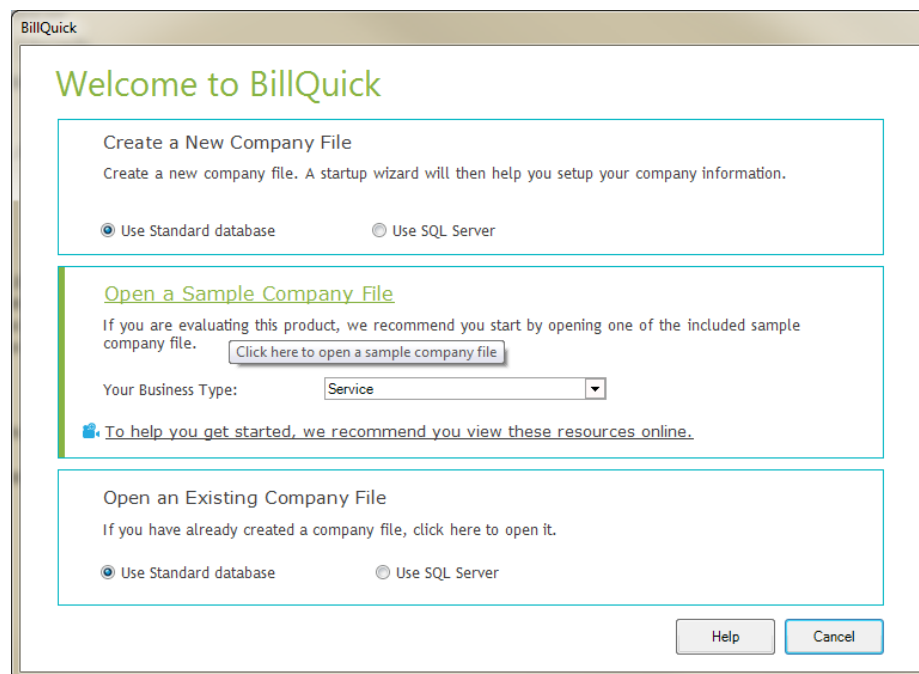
BillQuick

Welcome to BillQuick

Create a New Company File

Create a new company file. A startup wizard will then help you setup your company information.

Use Standard database

Use SQL Server

Open a Sample Company File

If you are evaluating this product, we recommend you start by opening one of the included sample company file.

Click here to open a sample company file

Your Business Type:

Service

To help you get started, we recommend you view these resources online.

Open an Existing Company File

If you have already created a company file, click here to open it.

Use Standard database

Use SQL Server

Help

Cancel